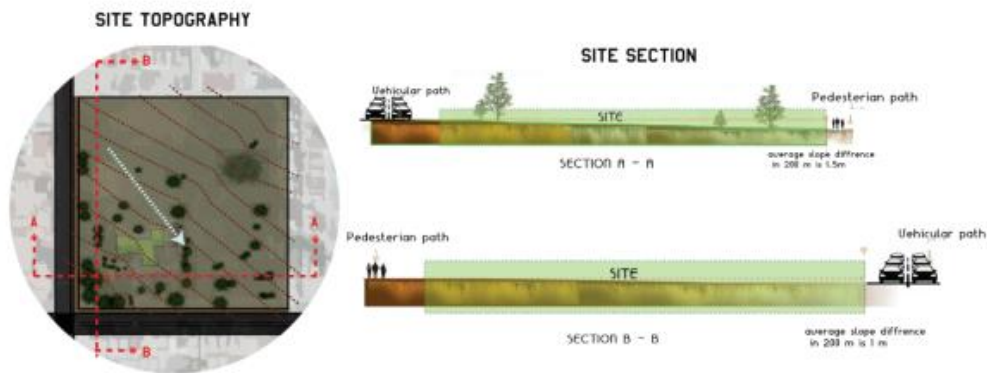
SITE TOPOGRAPHY

B

A

A

B

SITE SECTION

Vehicular path

SITE

Pedesterian path

SECTION A - A

average slope diffrence in 200 m is 1.5m

Pedesterian path

SITE

Vehicular path

SECTION B - B

average slope diffrence in 200 m is 1 m